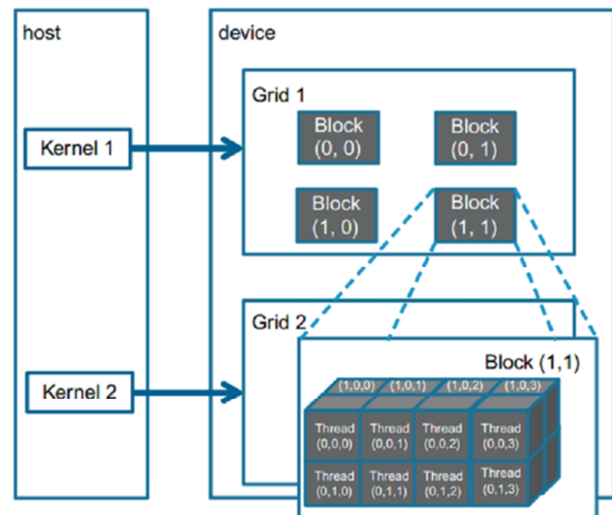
host

Kernel 1

Kernel 2

device

Grid 1

Block (0, 0)

Block (0, 1)

Block (1, 0)

Block (1, 1)

Grid 2

Block (1,1)

(1,0,0) (1,0,1) (1,0,2) (1,0,3)

Thread (0,0,0)

Thread (0,0,1)

Thread (0,0,2)

Thread (0,0,3)

Thread (0,1,0)

Thread (0,1,1)

Thread (0,1,2)

Thread (0,1,3)